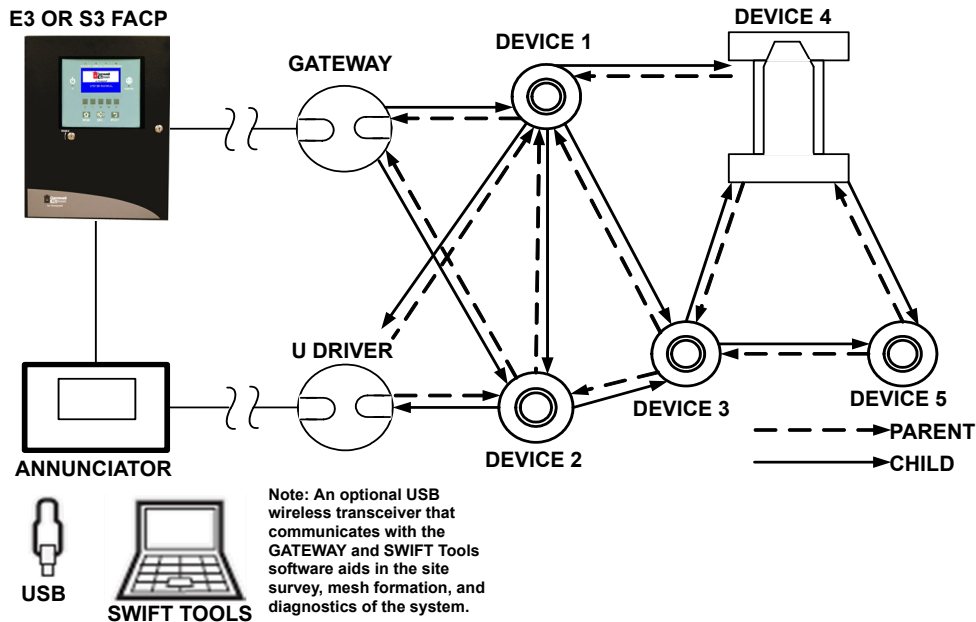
E3 OR S3 FACP

GATEWAY

DEVICE 1

DEVICE 4

U DRIVER

DEVICE 2

DEVICE 3

DEVICE 5

PARENT

CHILD

ANNUNCIATOR

USB

SWIFT TOOLS

Note: An optional USB wireless transceiver that communicates with the GATEWAY and SWIFT Tools software aids in the site survey, mesh formation, and diagnostics of the system.